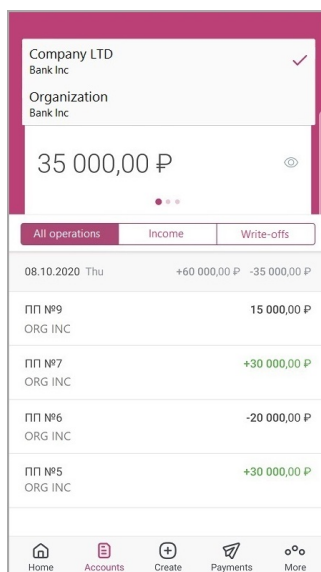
Company LTD
Bank Inc

Organization
Bank Inc

35 000,00 ₽

All operations | Income | Write-offs

08.10.2020 Thu +60 000,00 ₽ -35 000,00 ₽

ПП №9
ORG INC
15 000,00 ₽

ПП №7
ORG INC
+30 000,00 ₽

ПП №6
ORG INC
-20 000,00 ₽

ПП №5
ORG INC
+30 000,00 ₽

Home Accounts Create Payments More